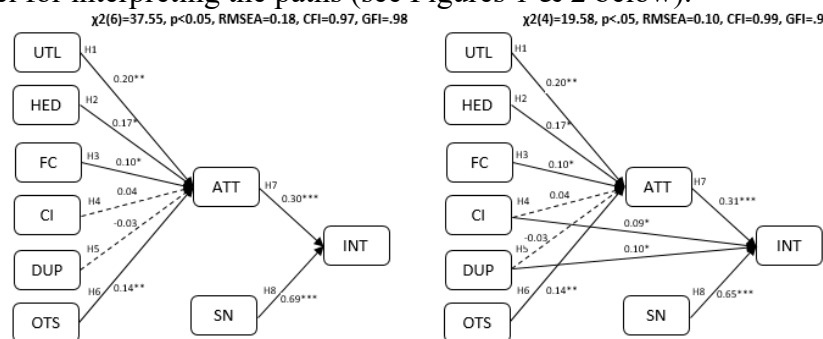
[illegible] for interpreting the paths (see Figures 1 & 2 below).

χ2(6)=37.55, p<0.05, RMSEA=0.18, CFI=0.97, GFI=.98

UTL
H1
0.20**
HED
H2
0.17*
FC
H3
0.10*
CI
H4
0.04
DUP
H5
-0.03
OTS
H6
0.14**
ATT
H7
0.30***
INT
SN
H8
0.69***

χ2(4)=19.58, p<.05, RMSEA=0.10, CFI=0.99, GFI=.9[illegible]

UTL
H1
0.20**
HED
H2
0.17*
FC
H3
0.10*
CI
H4
0.04
0.09*
DUP
H5
-0.03
0.10*
OTS
H6
0.14**
ATT
H7
0.31***
INT
SN
H8
0.65***